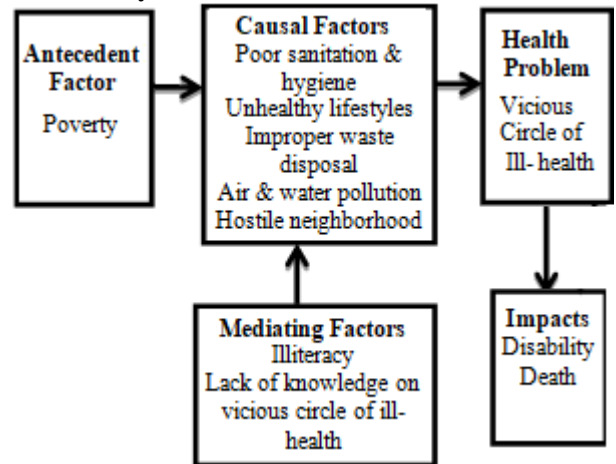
Antecedent Factor
Poverty

Causal Factors
Poor sanitation & hygiene
Unhealthy lifestyles
Improper waste disposal
Air & water pollution
Hostile neighborhood

Health Problem
Vicious Circle of Ill- health

Mediating Factors
Illiteracy
Lack of knowledge on vicious circle of ill-health

Impacts
Disability
Death